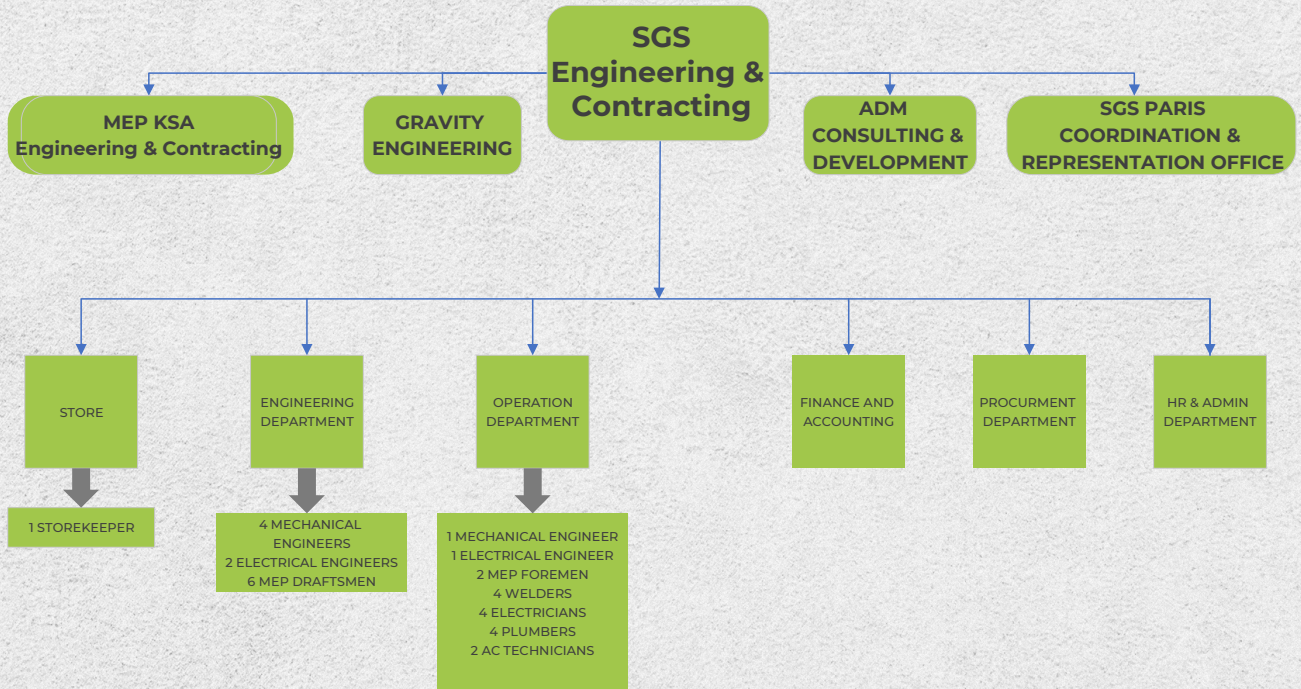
SGS Engineering & Contracting

MEP KSA Engineering & Contracting

GRAVITY ENGINEERING

ADM CONSULTING & DEVELOPMENT

SGS PARIS COORDINATION & REPRESENTATION OFFICE

STORE

1 STOREKEEPER

ENGINEERING DEPARTMENT

4 MECHANICAL ENGINEERS
2 ELECTRICAL ENGINEERS
6 MEP DRAFTSMEN

OPERATION DEPARTMENT

1 MECHANICAL ENGINEER
1 ELECTRICAL ENGINEER
2 MEP FOREMEN
4 WELDERS
4 ELECTRICIANS
4 PLUMBERS
2 AC TECHNICIANS

FINANCE AND ACCOUNTING

PROCURMENT DEPARTMENT

HR & ADMIN DEPARTMENT